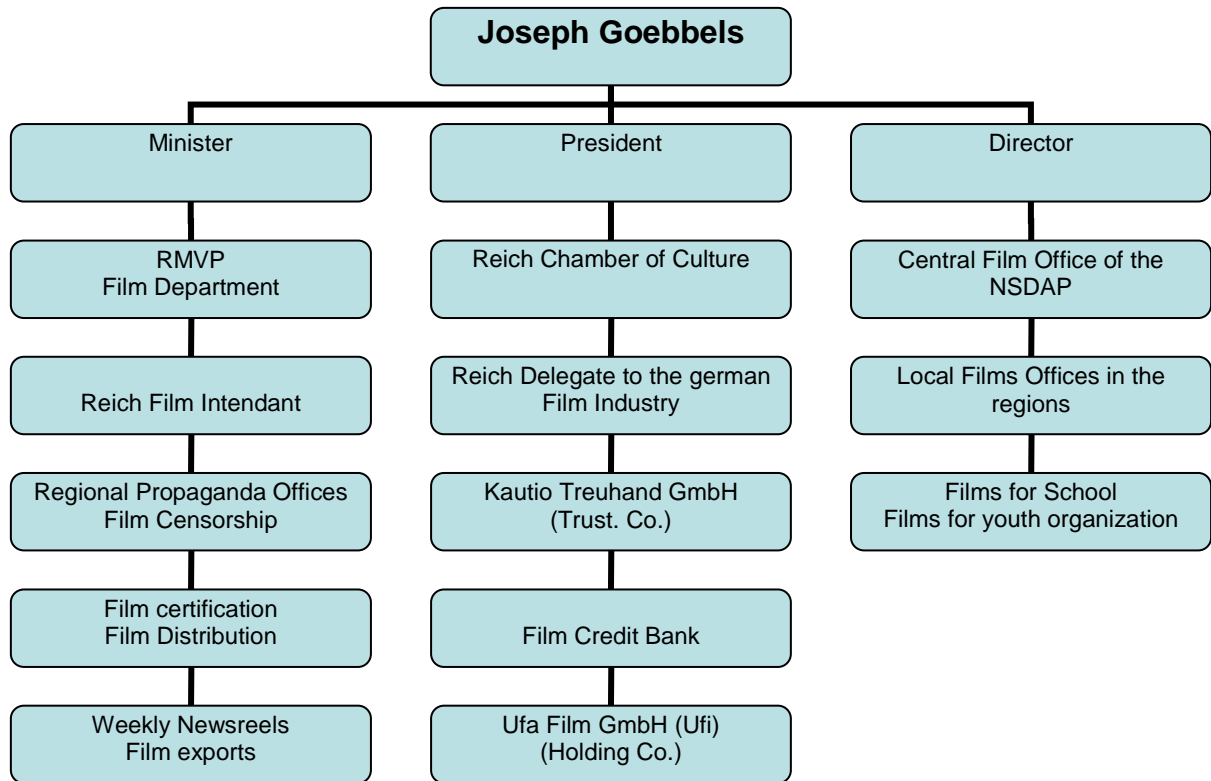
Joseph Goebbels

Minister

RMVP
Film Department

Reich Film Intendant

Regional Propaganda Offices
Film Censorship

Film certification
Film Distribution

Weekly Newsreels
Film exports

President

Reich Chamber of Culture

Reich Delegate to the german Film Industry

Kautio Treuhand GmbH
(Trust. Co.)

Film Credit Bank

Ufa Film GmbH (Ufi)
(Holding Co.)

Director

Central Film Office of the NSDAP

Local Films Offices in the regions

Films for School
Films for youth organization